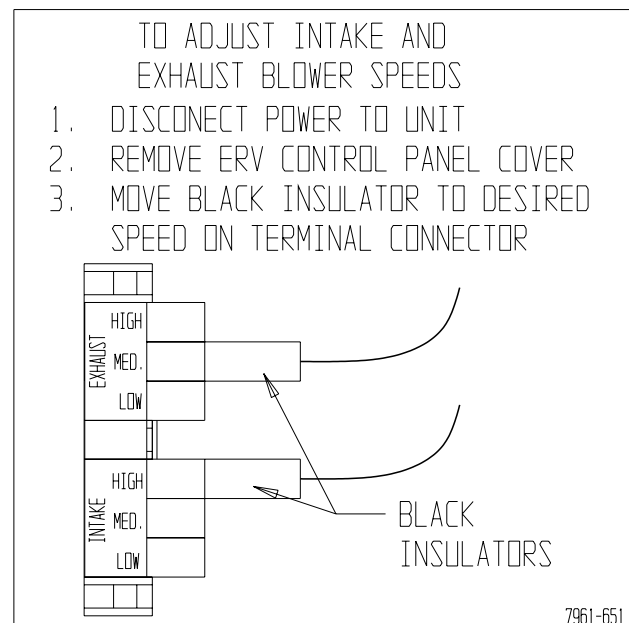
TO ADJUST INTAKE AND EXHAUST BLOWER SPEEDS

1. DISCONECT POWER TO UNIT
2. REMOVE ERV CONTROL PANEL COVER
3. MOVE BLACK INSULATOR TO DESIRED SPEED ON TERMINAL CONNECTOR

EXHAUST
HIGH
MED.
LOW

INTAKE
HIGH
MED.
LOW

BLACK INSULATORS

7961-651